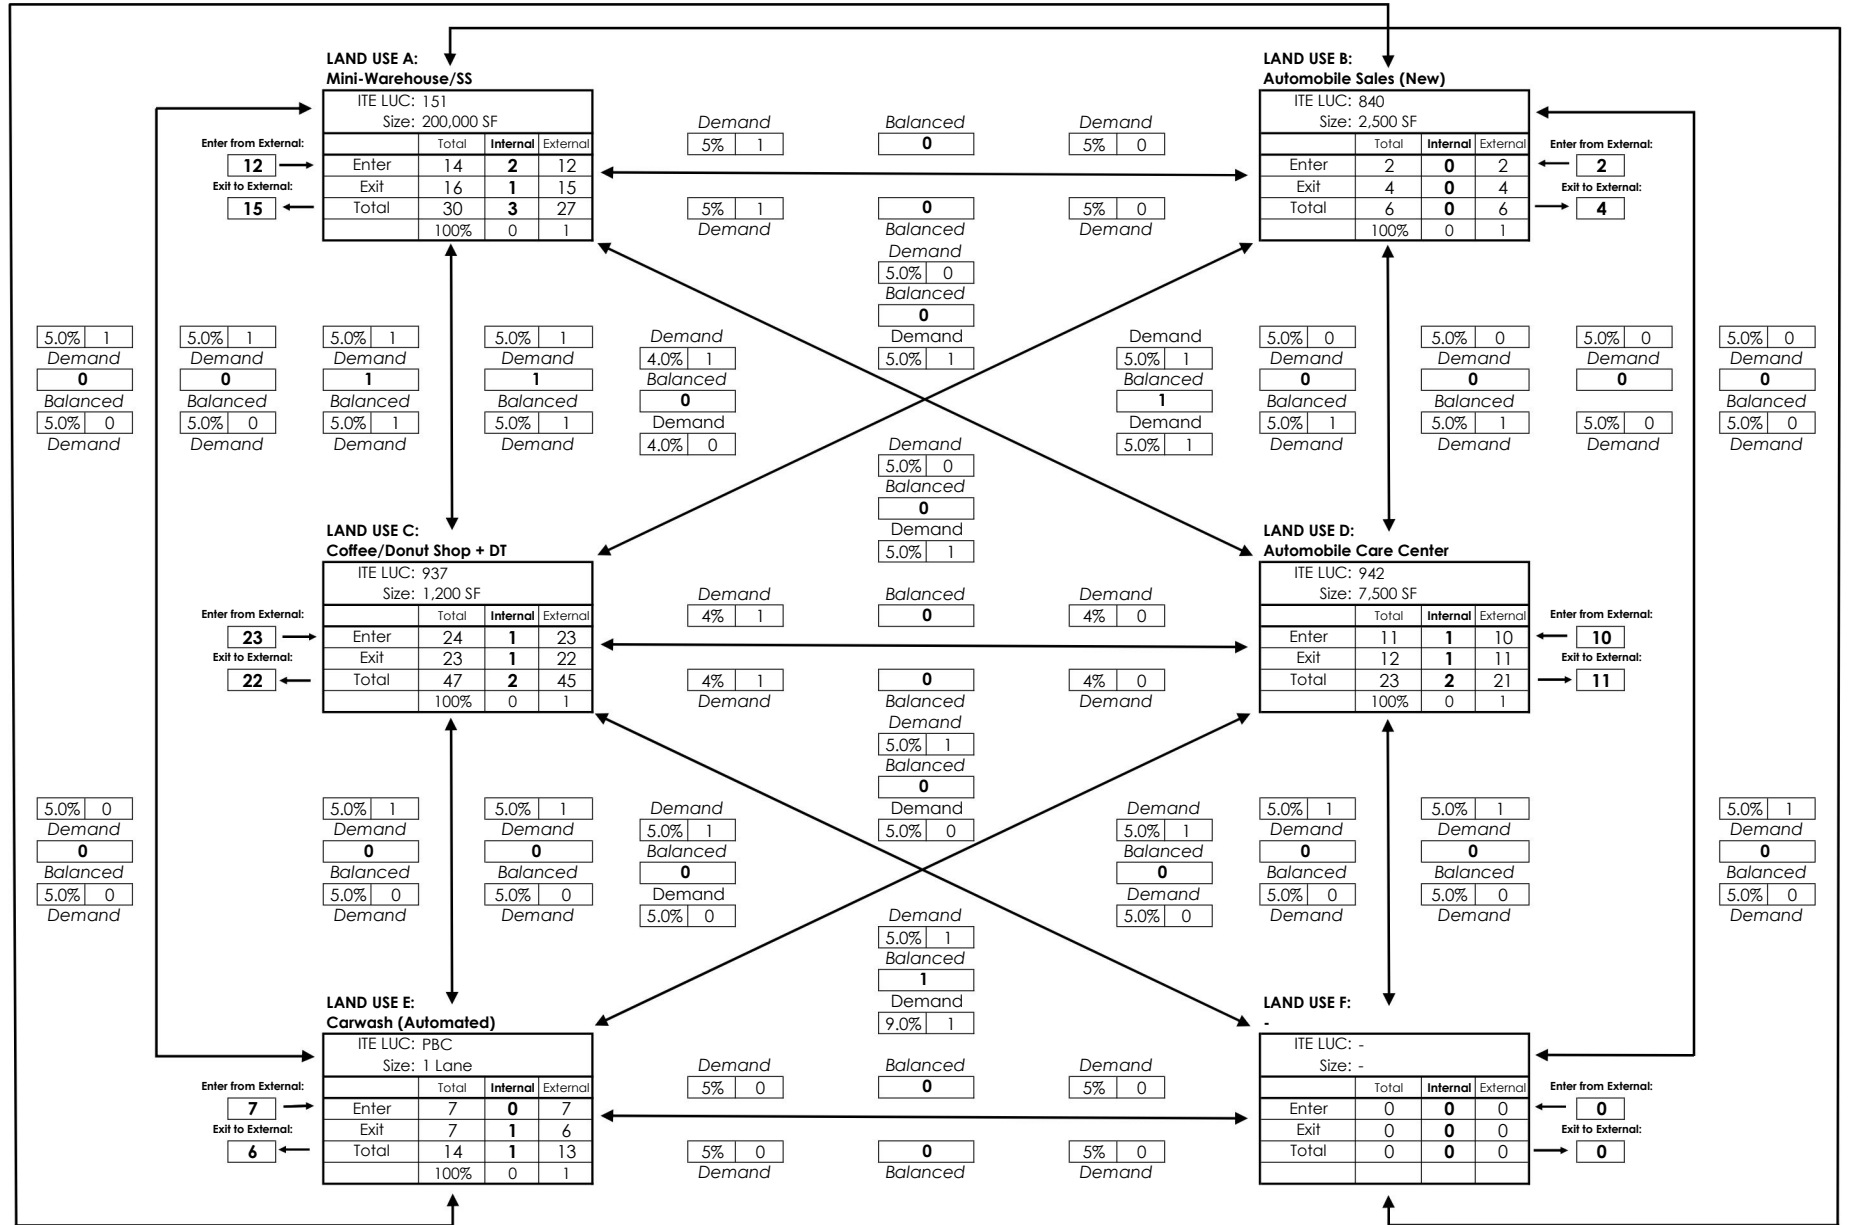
LAND USE A:
Mini-Warehouse/SS

ITE LUC: 151
Size: 200,000 SF

Enter from External:
12
Exit to External:
15

| | Total | Internal | External |
|---|---|---|---|
| Enter | 14 | 2 | 12 |
| Exit | 16 | 1 | 15 |
| Total | 30 | 3 | 27 |
| | 100% | 0 | 1 |

Demand
5% 1
Balanced
0
Demand
5% 0

5% 1
Demand
0
Balanced
5% 0
Demand

LAND USE B:
Automobile Sales (New)

ITE LUC: 840
Size: 2,500 SF

| | Total | Internal | External |
|---|---|---|---|
| Enter | 2 | 0 | 2 |
| Exit | 4 | 0 | 4 |
| Total | 6 | 0 | 6 |
| | 100% | 0 | 1 |

Enter from External:
2
Exit to External:
4

Demand
5.0% 0
Balanced
0
Demand
5.0% 1

5.0% 1
Demand
0
Balanced
5.0% 0
Demand

5.0% 1
Demand
0
Balanced
5.0% 0
Demand

5.0% 1
Demand
1
Balanced
5.0% 1
Demand

5.0% 1
Demand
1
Balanced
5.0% 1
Demand

Demand
4.0% 1
Balanced
0
Demand
4.0% 0

Demand
5.0% 1
Balanced
1
Demand
5.0% 1

5.0% 0
Demand
0
Balanced
5.0% 1
Demand

5.0% 0
Demand
0
Balanced
5.0% 1
Demand

5.0% 0
Demand
0
5.0% 0
Demand

5.0% 0
Demand
0
Balanced
5.0% 0
Demand

Demand
5.0% 0
Balanced
0
Demand
5.0% 1

LAND USE C:
Coffee/Donut Shop + DT

ITE LUC: 937
Size: 1,200 SF

Enter from External:
23
Exit to External:
22

| | Total | Internal | External |
|---|---|---|---|
| Enter | 24 | 1 | 23 |
| Exit | 23 | 1 | 22 |
| Total | 47 | 2 | 45 |
| | 100% | 0 | 1 |

Demand
4% 1
Balanced
0
Demand
4% 0

4% 1
Demand
0
Balanced
4% 0
Demand

LAND USE D:
Automobile Care Center

ITE LUC: 942
Size: 7,500 SF

| | Total | Internal | External |
|---|---|---|---|
| Enter | 11 | 1 | 10 |
| Exit | 12 | 1 | 11 |
| Total | 23 | 2 | 21 |
| | 100% | 0 | 1 |

Enter from External:
10
Exit to External:
11

Demand
5.0% 1
Balanced
0
Demand
5.0% 0

5.0% 0
Demand
0
Balanced
5.0% 0
Demand

5.0% 1
Demand
0
Balanced
5.0% 0
Demand

5.0% 1
Demand
0
Balanced
5.0% 0
Demand

Demand
5.0% 1
Balanced
0
Demand
5.0% 0

Demand
5.0% 1
Balanced
0
Demand
5.0% 0

5.0% 1
Demand
0
Balanced
5.0% 0
Demand

5.0% 1
Demand
0
Balanced
5.0% 0
Demand

5.0% 1
Demand
0
Balanced
5.0% 0
Demand

Demand
5.0% 1
Balanced
1
Demand
9.0% 1

LAND USE E:
Carwash (Automated)

ITE LUC: PBC
Size: 1 Lane

Enter from External:
7
Exit to External:
6

| | Total | Internal | External |
|---|---|---|---|
| Enter | 7 | 0 | 7 |
| Exit | 7 | 1 | 6 |
| Total | 14 | 1 | 13 |
| | 100% | 0 | 1 |

Demand
5% 0
Balanced
0
Demand
5% 0

5% 0
Demand
0
Balanced
5% 0
Demand

LAND USE F:
-

ITE LUC: -
Size: -

| | Total | Internal | External |
|---|---|---|---|
| Enter | 0 | 0 | 0 |
| Exit | 0 | 0 | 0 |
| Total | 0 | 0 | 0 |

Enter from External:
0
Exit to External:
0